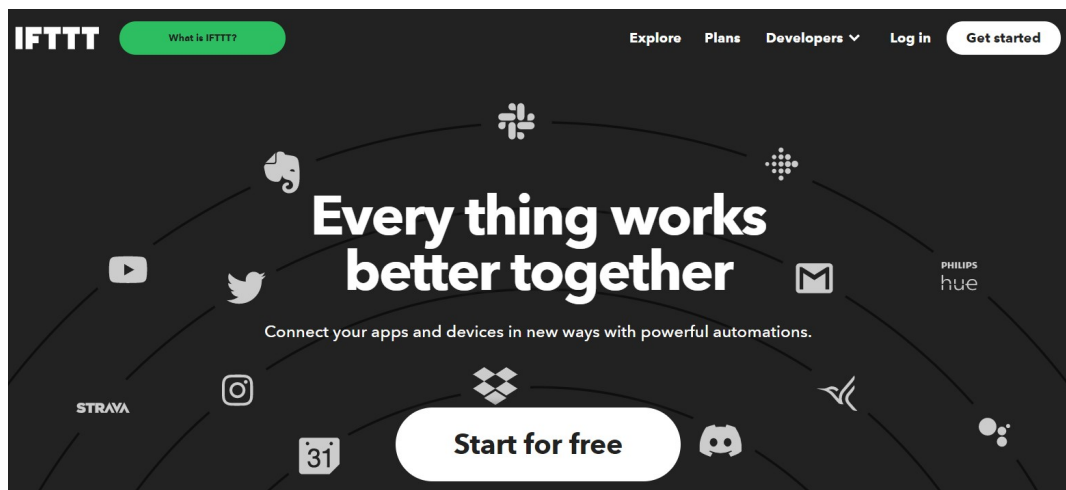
IFTTT What is IFTTT? Explore Plans Developers Log in Get started

Every thing works better together

Connect your apps and devices in new ways with powerful automations.

PHILIPS hue

STRAVA

31

Start for free